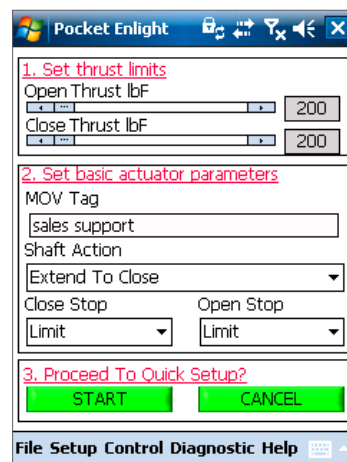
Pocket Enlight

1. Set thrust limits
Open Thrust lbF
200
Close Thrust lbF
200

2. Set basic actuator parameters
MOV Tag
sales support
Shaft Action
Extend To Close
Close Stop
Limit
Open Stop
Limit

3. Proceed To Quick Setup?
START
CANCEL

File Setup Control Diagnostic Help